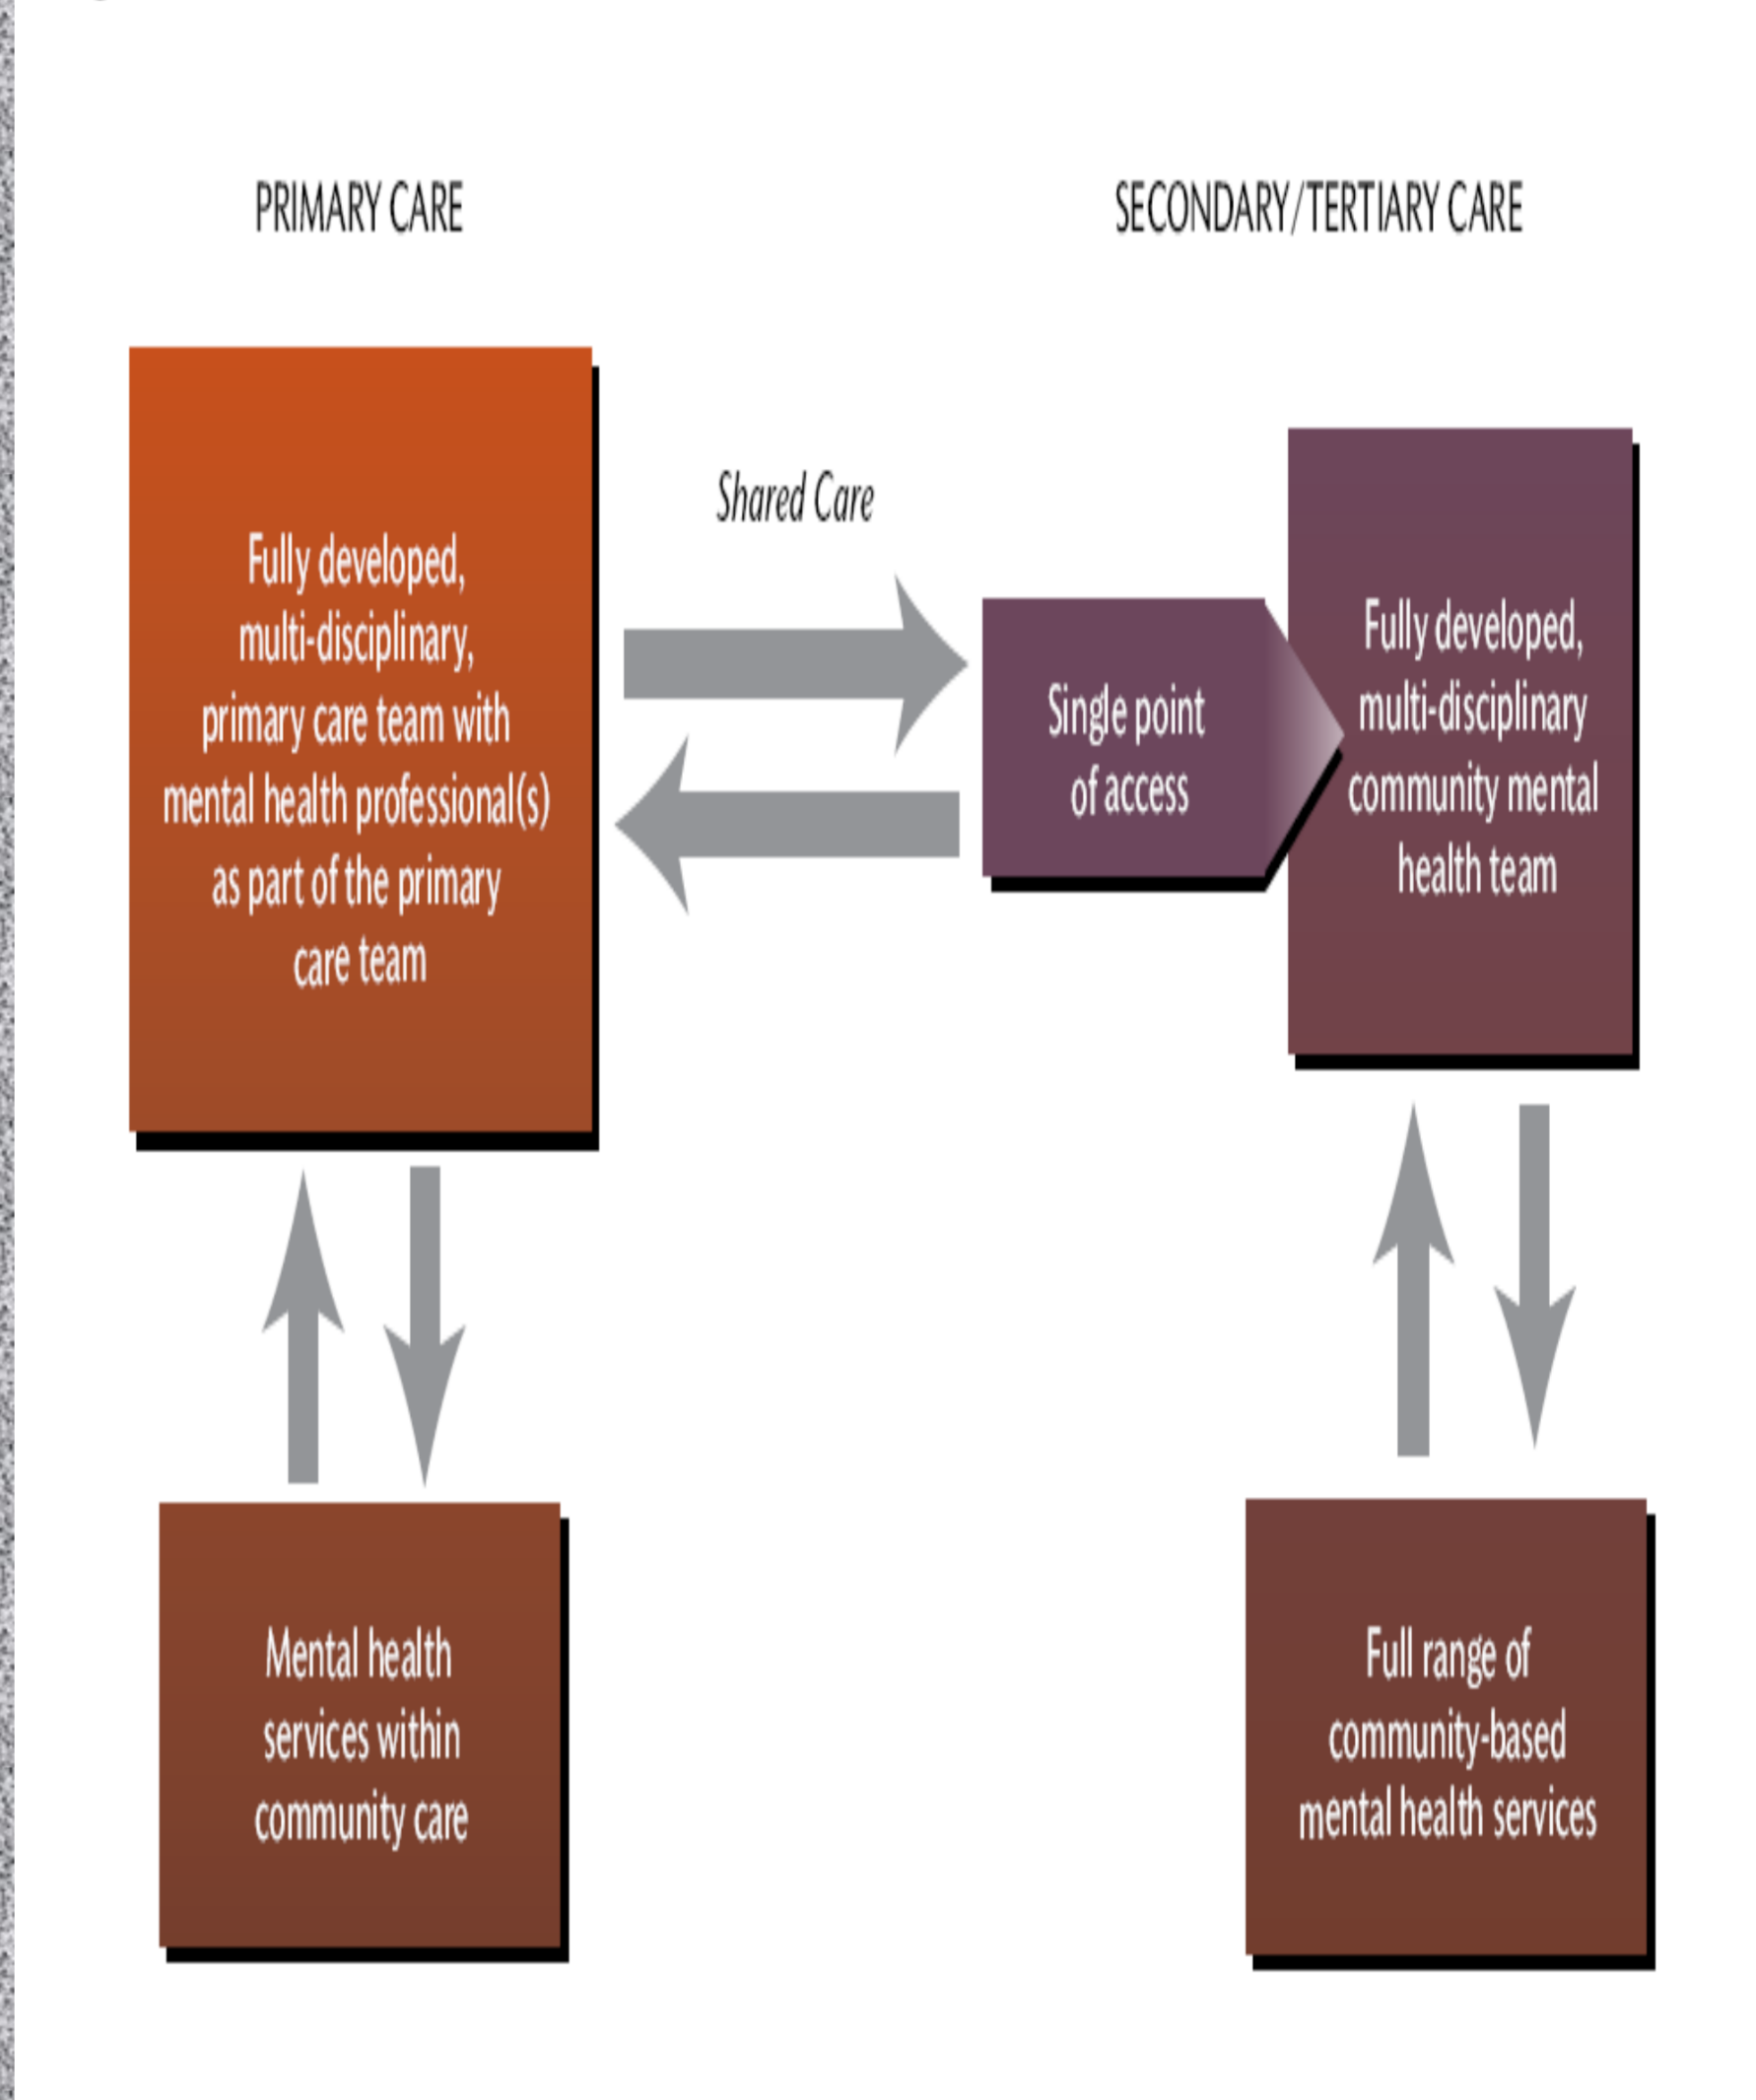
PRIMARY CARE

SECONDARY/TERTIARY CARE

Fully developed, multi-disciplinary, primary care team with mental health professional(s) as part of the primary care team

Shared Care

Single point of access

Fully developed, multi-disciplinary community mental health team

Mental health services within community care

Full range of community-based mental health services